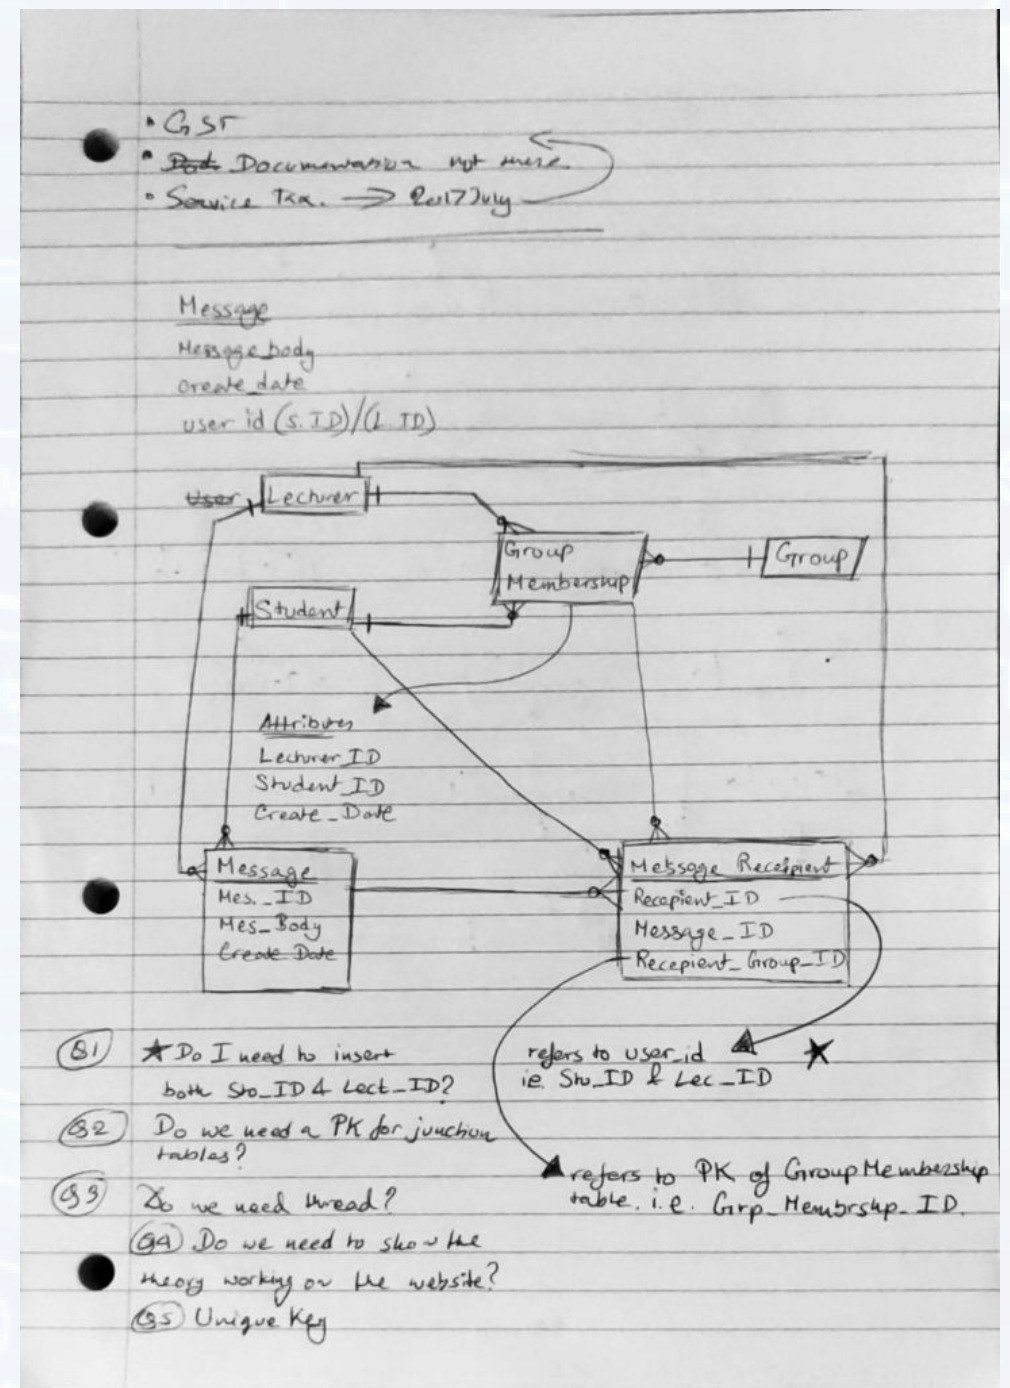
• GST
• ~~Dat~~ Documentation not mere.
• Service Tax. → 2017 July

Message
Message body
Create_date
user id (S. ID)/(L ID)

~~User~~ Lecturer

Group Membership

Group

Student

Attributes
Lecturer ID
Student ID
Create_Date

Message
Mes._ID
Mes_Body
Create Date

Message Recepient
Recepient_ID
Message_ID
Recepient_Group_ID

refers to user_id
ie. Stu_ID & Lec_ID

refers to PK of Group Membership table. i.e. Grp_Membrshp_ID.

(Q1) ★ Do I need to insert both Stu_ID & Lect_ID?
(Q2) Do we need a PK for junction tables?
(Q3) Do we need thread?
(Q4) Do we need to show the theory working on the website?
(Q5) Unique Key